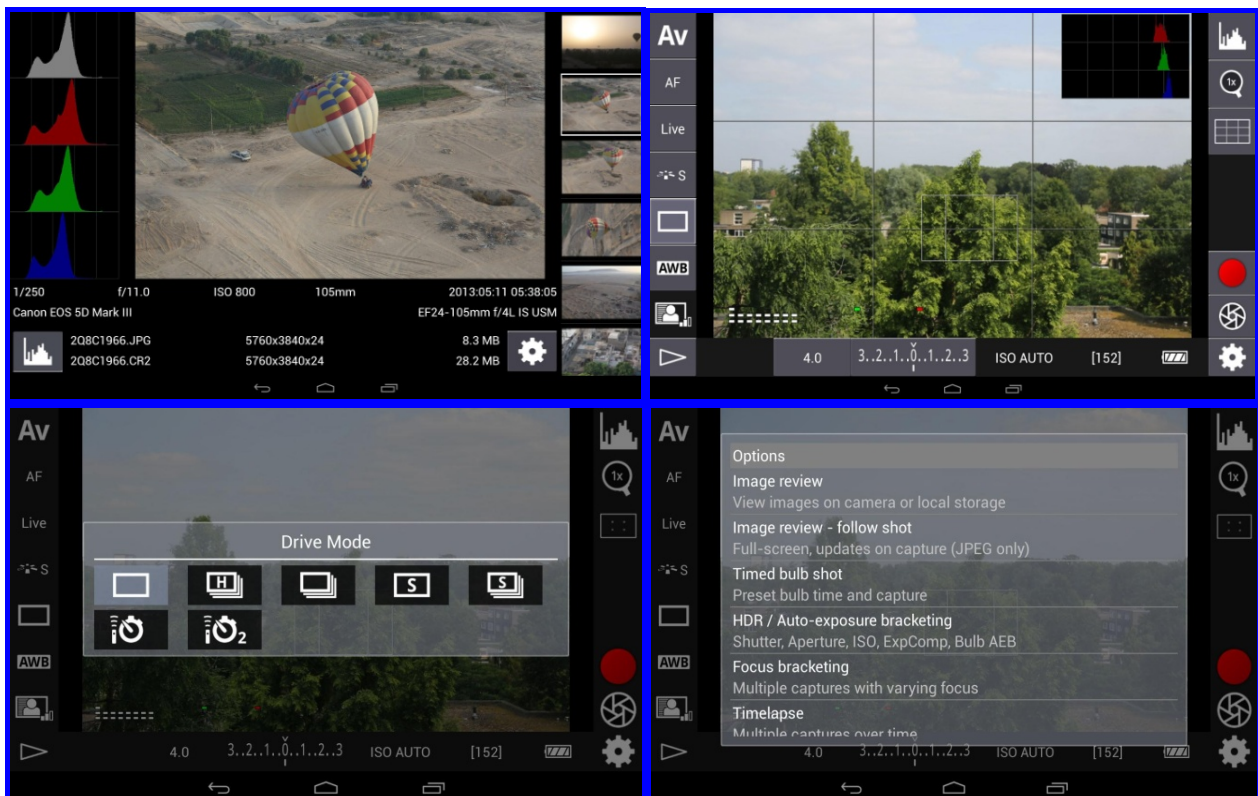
1/250 f/11.0 ISO 800 105mm 2013:05:11 05:38:05
Canon EOS 5D Mark III EF24-105mm f/4L IS USM
2Q8C1966.JPG 5760x3840x24 8.3 MB
2Q8C1966.CR2 5760x3840x24 28.2 MB

Av
AF
Live
S
AWB
1x
4.0 3..2..1..0..1..2..3 ISO AUTO [152]

Av
AF
Live
S
AWB
1x
Drive Mode
H
S
S
2
4.0 3..2..1..0..1..2..3 ISO AUTO [152]

Av
AF
Live
S
AWB
1x
Options
Image review
View images on camera or local storage
Image review - follow shot
Full-screen, updates on capture (JPEG only)
Timed bulb shot
Preset bulb time and capture
HDR / Auto-exposure bracketing
Shutter, Aperture, ISO, ExpComp, Bulb AEB
Focus bracketing
Multiple captures with varying focus
Timelapse
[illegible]
4.0 3..2..1..0..1..2..3 ISO AUTO [152]